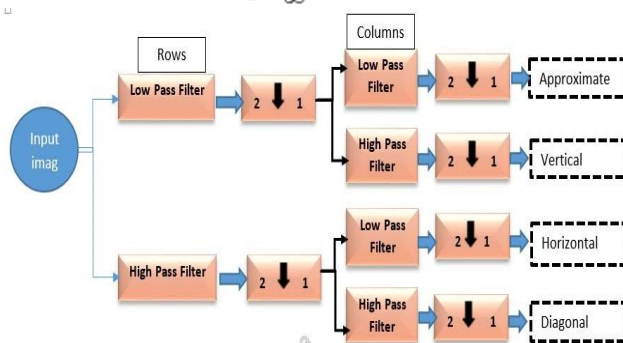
Rows

Columns

Input imag

Low Pass Filter

2 1

Low Pass Filter

2 1

Approximate

High Pass Filter

2 1

Vertical

High Pass Filter

2 1

Low Pass Filter

2 1

Horizontal

High Pass Filter

2 1

Diagonal